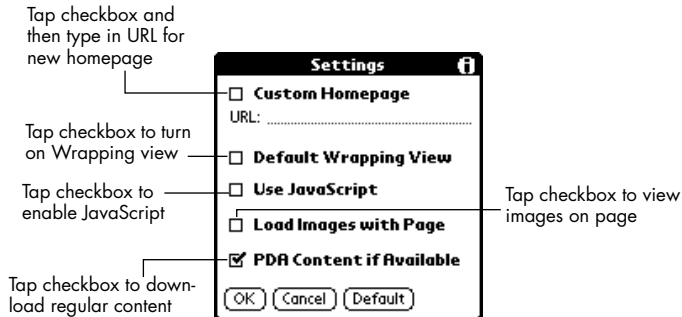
Tap checkbox and then type in URL for new homepage

Settings

Custom Homepage

URL:

Tap checkbox to turn on Wrapping view

Default Wrapping View

Tap checkbox to enable JavaScript

Use JavaScript

Tap checkbox to view images on page

Load Images with Page

Tap checkbox to download regular content

PDA Content if Available

OK

Cancel

Default